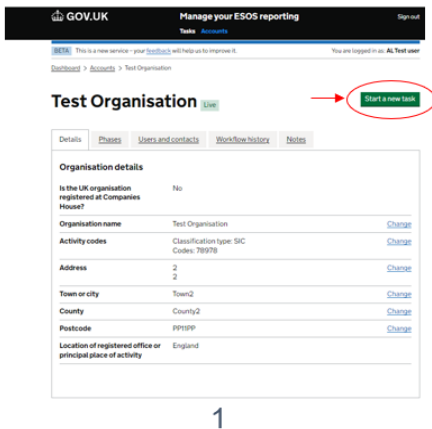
GOV.UK
Manage your ESOS reporting
Tasks Accounts
Sign out

BETA This is a new service – your feedback will help us to improve it.
You are logged in as: AL Test user

Dashboard > Accounts > Test Organisation

Test Organisation Live

Start a new task

Details | Phases | Users and contacts | Workflow history | Notes

Organisation details

| | | |
|---|---|---|
| Is the UK organisation registered at Companies House? | No | |
| Organisation name | Test Organisation | Change |
| Activity codes | Classification type: SIC Codes: 78978 | Change |
| Address | 2 2 | Change |
| Town or city | Town2 | Change |
| County | County2 | Change |
| Postcode | PP11PP | Change |
| Location of registered office or principal place of activity | England | |

1